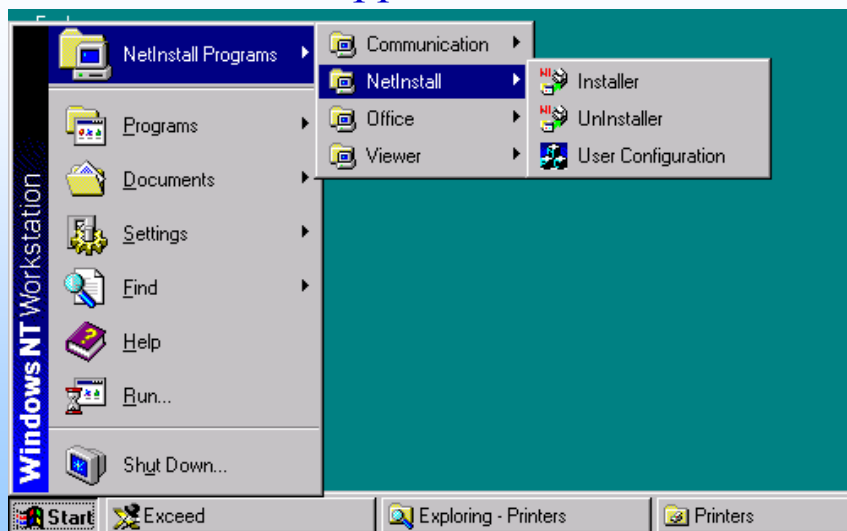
NetInstall Programs
Programs
Documents
Settings
Find
Help
Run...
Shut Down...

Windows NT Workstation

Communication
NetInstall
Office
Viewer

Installer
UnInstaller
User Configuration

Start
Exceed
Exploring - Printers
Printers